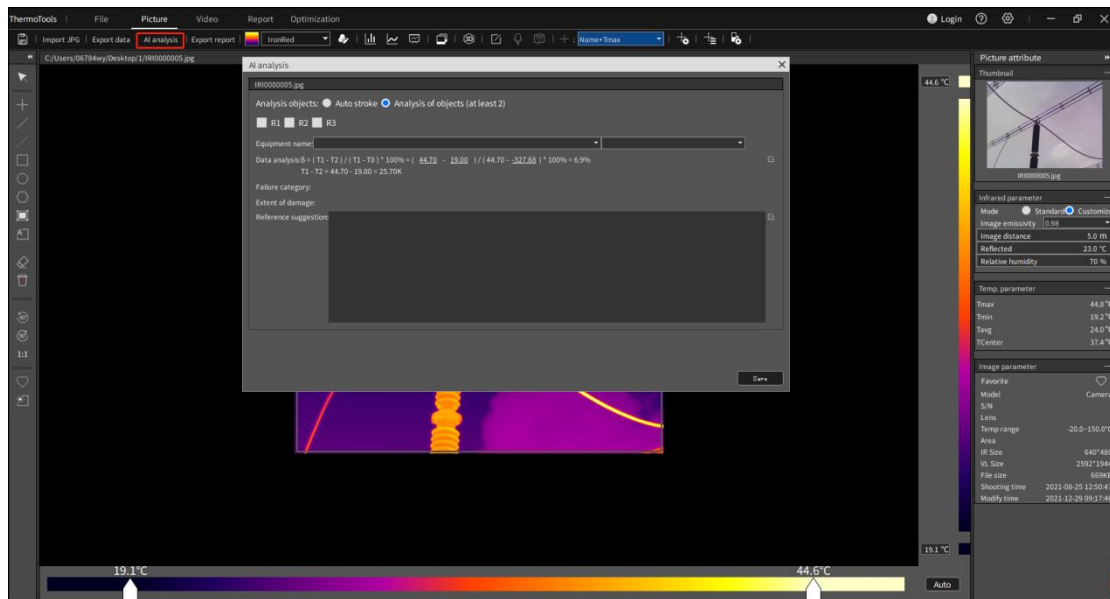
ThermoTools | File Picture Video Report Optimization

Login

Import JPG | Export data | AI analysis | Export report | IronRed | Name+Tmax

C:/Users/06784wy/Desktop/1/IRI0000005.jpg

AI analysis

IRI0000005.jpg

Analysis objects: Auto stroke Analysis of objects (at least 2)

R1 R2 R3

Equipment name:

Data analysis:δ = ( T1 - T2 ) / ( T1 - T0 ) * 100% = ( 44.70 - 19.00 ) / ( 44.70 - -327.68 ) * 100% = 6.9%
T1 - T2 = 44.70 - 19.00 = 25.70K

Failure category:

Extent of damage:

Reference suggestion:

Save

1:1

44.6 °C

19.1 °C

19.1°C

44.6°C

Auto

Picture attribute

Thumbnail

IRI0000005.jpg

Infrared parameter

Mode Standard Customiz

Image emissivity 0.98

Image distance 5.0 m

Reflected 23.0 °C

Relative humidity 70 %

Temp. parameter

Tmax 44.8 °C

Tmin 19.2 °C

Tavg 24.0 °C

TCenter 37.4 °C

Image parameter

Favorite

Model Camera

S/N

Lens

Temp range -20.0~150.0°C

Area

IR Size 640*480

VL Size 2592*1944

File size 669KB

Shooting time 2021-08-25 12:50:47

Modify time 2021-12-29 09:17:46